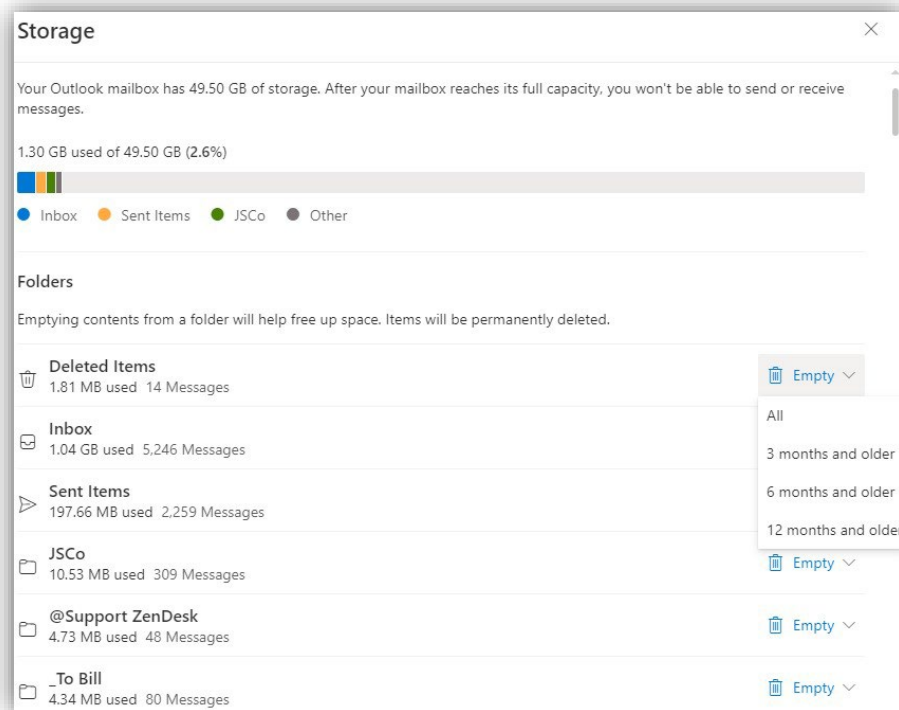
Storage

Your Outlook mailbox has 49.50 GB of storage. After your mailbox reaches its full capacity, you won't be able to send or receive messages.

1.30 GB used of 49.50 GB (2.6%)

Inbox Sent Items JSCo Other

Folders

Emptying contents from a folder will help free up space. Items will be permanently deleted.

Deleted Items
1.81 MB used 14 Messages
Empty

All
3 months and older
6 months and older
12 months and older

Inbox
1.04 GB used 5,246 Messages

Sent Items
197.66 MB used 2,259 Messages

JSCo
10.53 MB used 309 Messages
Empty

@Support ZenDesk
4.73 MB used 48 Messages
Empty

_To Bill
4.34 MB used 80 Messages
Empty